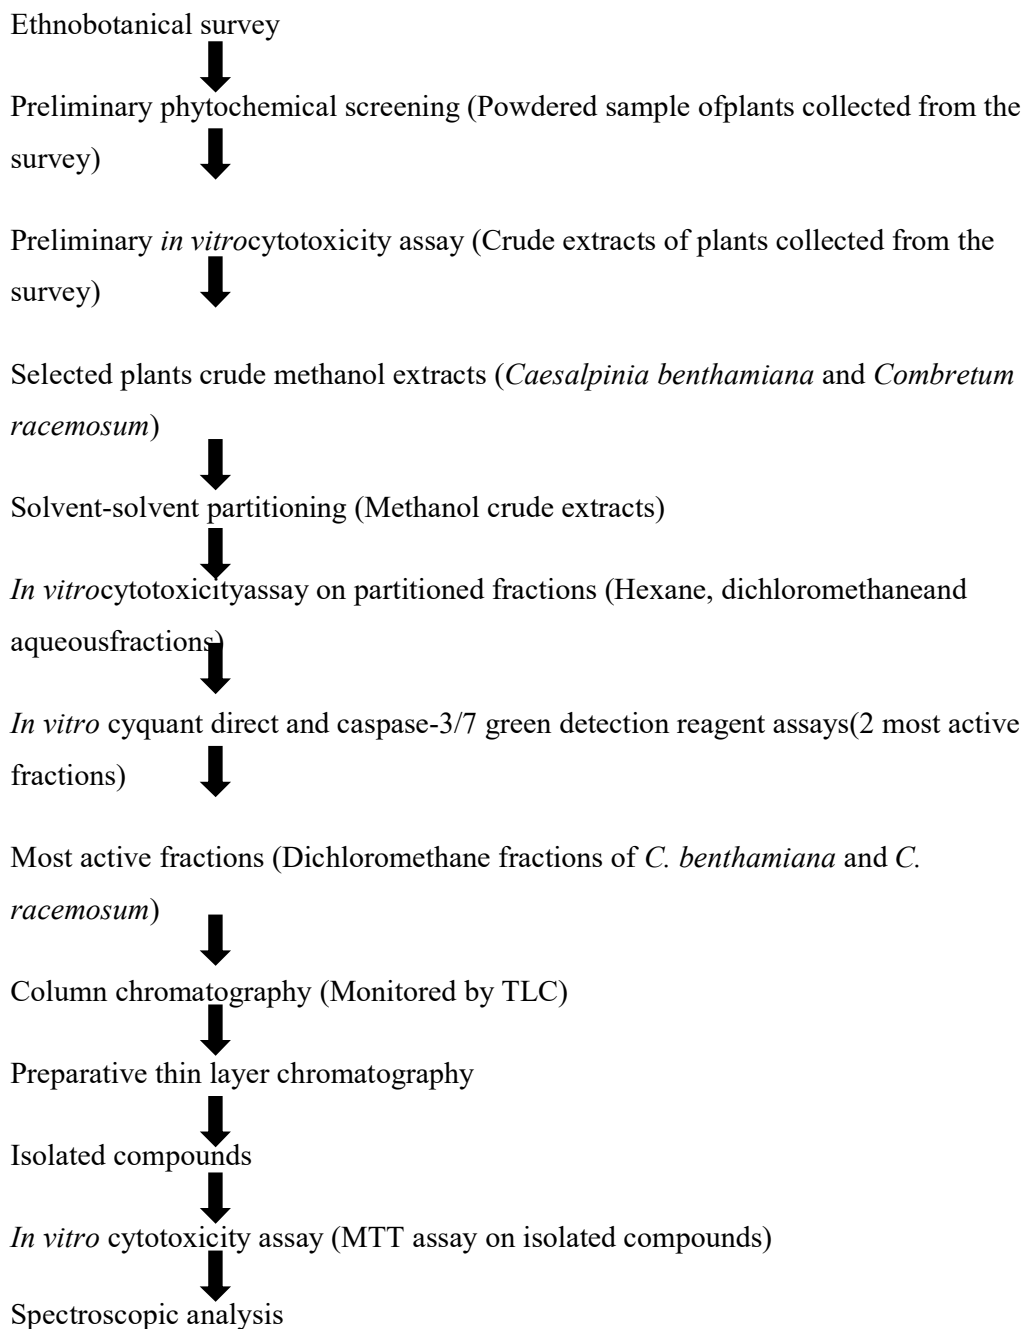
Ethnobotanical survey

Preliminary phytochemical screening (Powdered sample ofplants collected from the survey)

Preliminary in vitrocytotoxicity assay (Crude extracts of plants collected from the survey)

Selected plants crude methanol extracts (Caesalpinia benthamiana and Combretum racemosum)

Solvent-solvent partitioning (Methanol crude extracts)

In vitrocytotoxicityassay on partitioned fractions (Hexane, dichloromethaneand aqueousfractions)

In vitro cyquant direct and caspase-3/7 green detection reagent assays(2 most active fractions)

Most active fractions (Dichloromethane fractions of C. benthamiana and C. racemosum)

Column chromatography (Monitored by TLC)

Preparative thin layer chromatography

Isolated compounds

In vitro cytotoxicity assay (MTT assay on isolated compounds)

Spectroscopic analysis